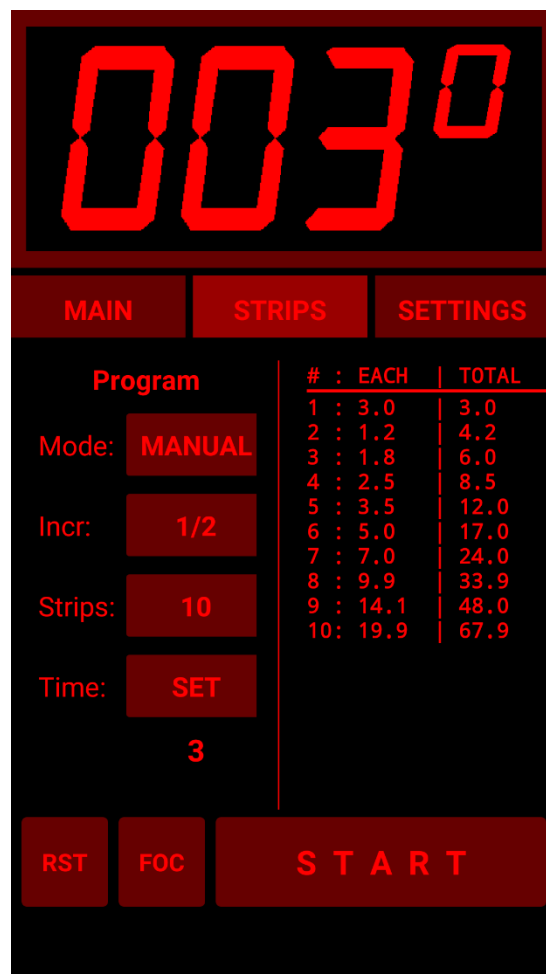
003⁰

MAIN
STRIPS
SETTINGS

Program

Mode: MANUAL

Incr: 1/2

Strips: 10

Time: SET

3

| # : EACH | TOTAL |
|---|---|
| 1 : 3.0 | 3.0 |
| 2 : 1.2 | 4.2 |
| 3 : 1.8 | 6.0 |
| 4 : 2.5 | 8.5 |
| 5 : 3.5 | 12.0 |
| 6 : 5.0 | 17.0 |
| 7 : 7.0 | 24.0 |
| 8 : 9.9 | 33.9 |
| 9 : 14.1 | 48.0 |
| 10: 19.9 | 67.9 |

RST
FOC
START